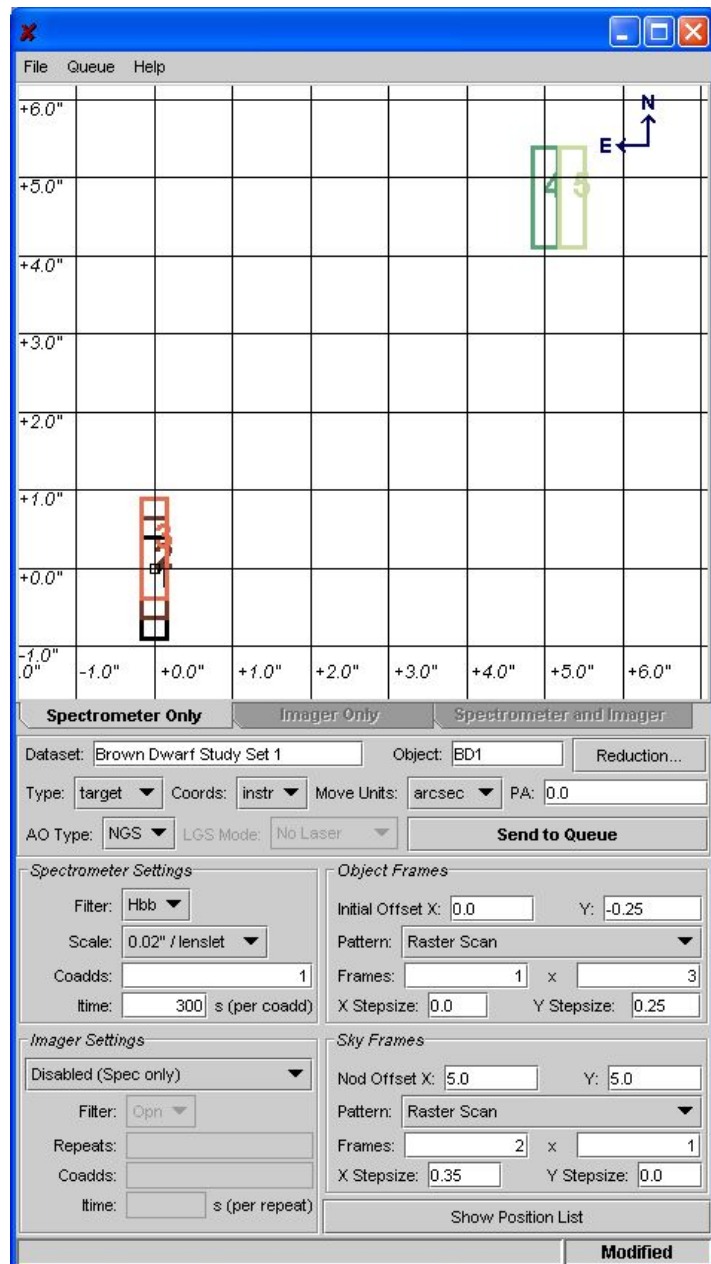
File Queue Help

+6.0"
+5.0"
+4.0"
+3.0"
+2.0"
+1.0"
+0.0"
-1.0"
.0"

N
E

4 5

3

-1.0" +0.0" +1.0" +2.0" +3.0" +4.0" +5.0" +6.0"

Spectrometer Only | Imager Only | Spectrometer and Imager

Dataset: Brown Dwarf Study Set 1 Object: BD1 Reduction...

Type: target Coords: instr Move Units: arcsec PA: 0.0

AO Type: NGS LGS Mode: No Laser Send to Queue

Spectrometer Settings
Filter: Hbb
Scale: 0.02" / lenslet
Coadds: 1
Itime: 300 s (per coadd)

Object Frames
Initial Offset X: 0.0 Y: -0.25
Pattern: Raster Scan
Frames: 1 x 3
X Stepsize: 0.0 Y Stepsize: 0.25

Imager Settings
Disabled (Spec only)
Filter: Opn
Repeats:
Coadds:
Itime: s (per repeat)

Sky Frames
Nod Offset X: 5.0 Y: 5.0
Pattern: Raster Scan
Frames: 2 x 1
X Stepsize: 0.35 Y Stepsize: 0.0

Show Position List

Modified